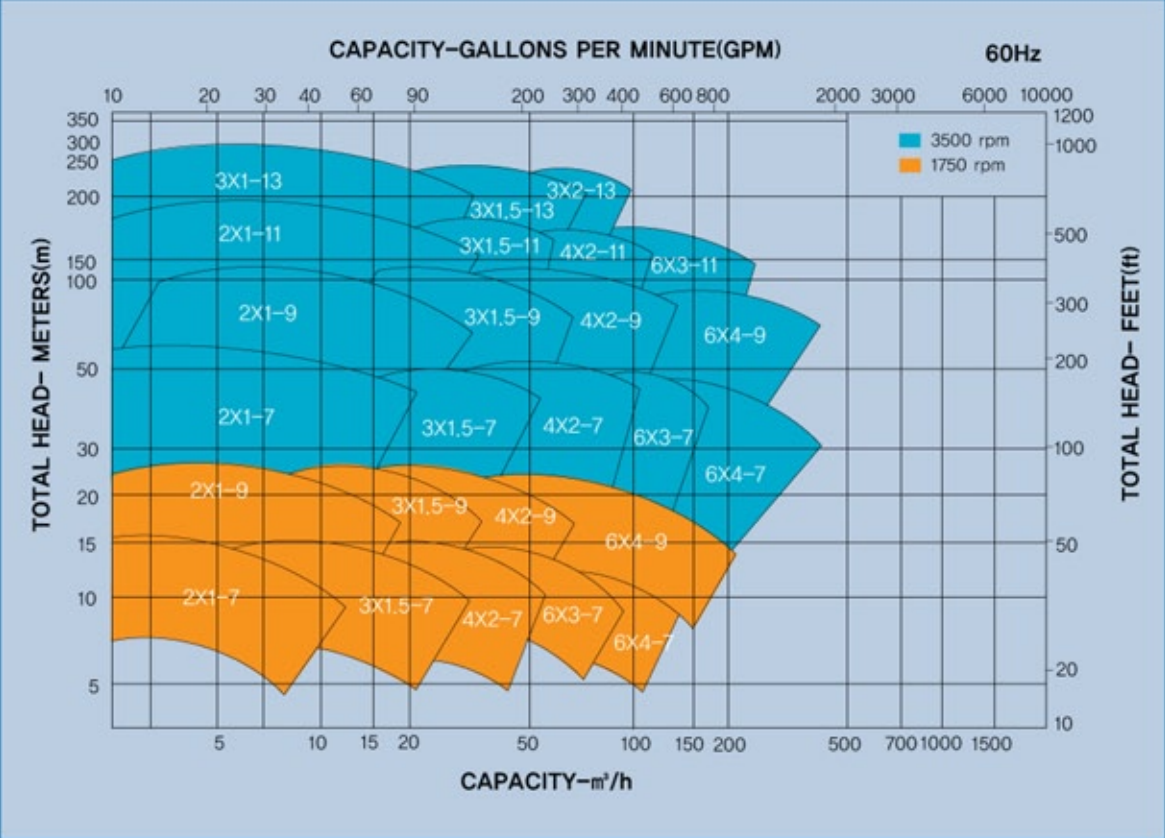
CAPACITY-GALLONS PER MINUTE(GPM)

60Hz

10 20 30 40 60 90 200 300 400 600 800 2000 3000 6000 10000

3500 rpm
1750 rpm

TOTAL HEAD- METERS(m)

350 300 250 200 150 100 50 30 20 15 10 5

TOTAL HEAD- FEET(ft)

1200 1000 500 300 200 100 50 20 10

3X1-13
3X1.5-13
3X2-13
2X1-11
3X1.5-11
4X2-11
6X3-11
2X1-9
3X1.5-9
4X2-9
6X4-9
2X1-7
3X1.5-7
4X2-7
6X3-7
6X4-7
2X1-9
3X1.5-9
4X2-9
6X4-9
2X1-7
3X1.5-7
4X2-7
6X3-7
6X4-7

5 10 15 20 50 100 150 200 500 700 1000 1500

CAPACITY-m³/h